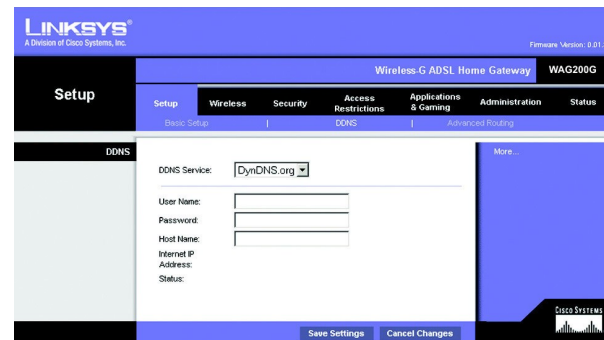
LINKSYS®
A Division of Cisco Systems, Inc.

Firmware Version: 0.01.

Wireless-G ADSL Home Gateway WAG200G

Setup

Setup | Wireless | Security | Access Restrictions | Applications & Gaming | Administration | Status

Basic Setup | DDNS | Advanced Routing

DDNS

DDNS Service: DynDNS.org

User Name:
Password:
Host Name:
Internet IP Address:
Status:

More...

Save Settings Cancel Changes

CISCO SYSTEMS